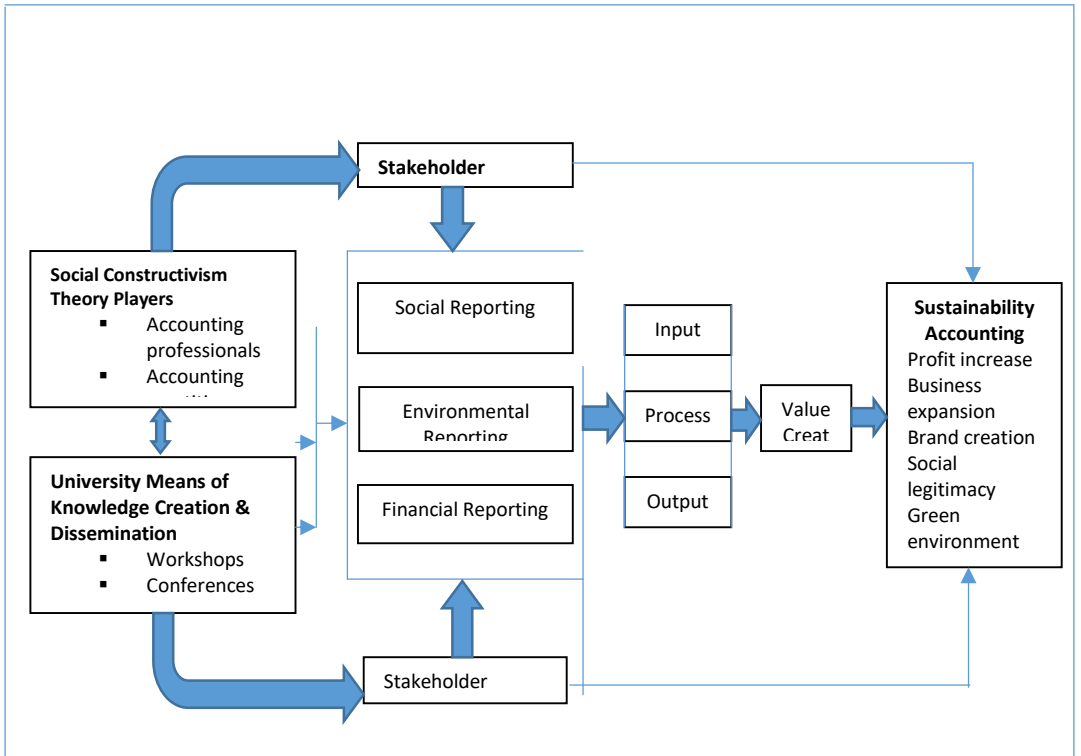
Stakeholder

Social Constructivism Theory Players
▪ Accounting professionals
▪ Accounting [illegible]

University Means of Knowledge Creation & Dissemination
▪ Workshops
▪ Conferences

Social Reporting

Environmental Reporting

Financial Reporting

Input

Process

Output

Value Creat

Sustainability Accounting
Profit increase
Business expansion
Brand creation
Social legitimacy
Green environment

Stakeholder